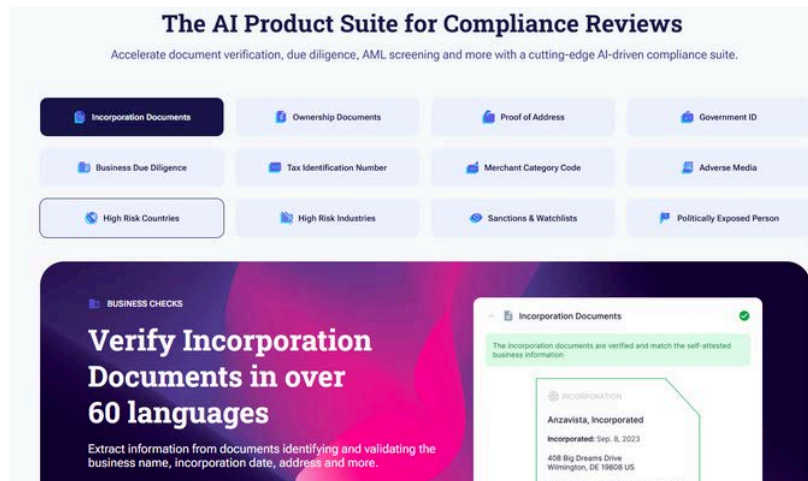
The AI Product Suite for Compliance Reviews

Accelerate document verification, due diligence, AML screening and more with a cutting-edge AI-driven compliance suite.

Incorporation Documents
Ownership Documents
Proof of Address
Government ID
Business Due Diligence
Tax Identification Number
Merchant Category Code
Adverse Media
High Risk Countries
High Risk Industries
Sanctions & Watchlists
Politically Exposed Person

BUSINESS CHECKS

Verify Incorporation Documents in over 60 languages

Extract information from documents identifying and validating the business name, incorporation date, address and more.

Incorporation Documents

The incorporation documents are verified and match the self-attested business information

INCORPORATION

Anzavista, Incorporated

Incorporated: Sep. 8, 2023

408 Big Dreams Drive
Wilmington, DE 19808 US